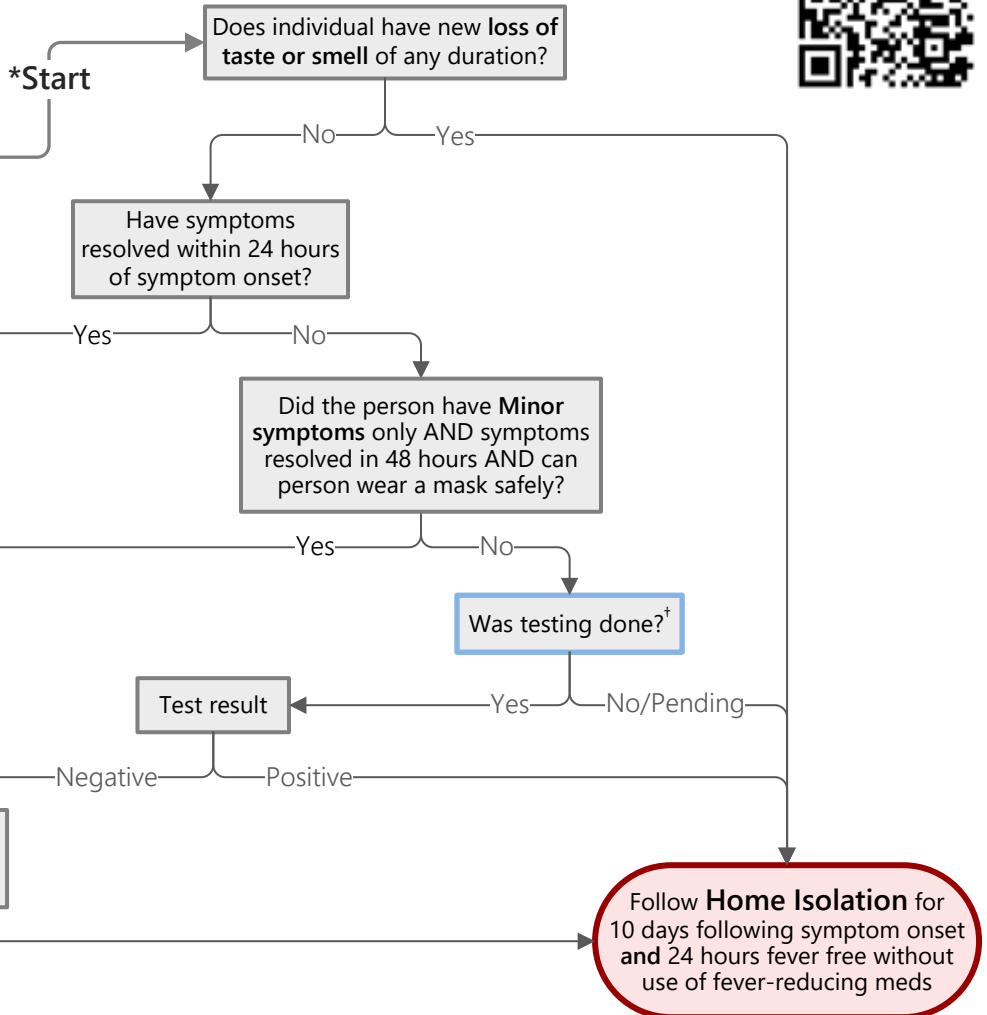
*Start

Does individual have new **loss of taste or smell** of any duration?

No

Yes

Have symptoms resolved within 24 hours of symptom onset?

Yes

No

Did the person have **Minor symptoms** only AND symptoms resolved in 48 hours AND can person wear a mask safely?

Yes

No

Was testing done?$^{\dagger}$

Test result

Yes

No/Pending

Negative

Positive

Follow **Home Isolation** for 10 days following symptom onset **and** 24 hours fever free without use of fever-reducing meds